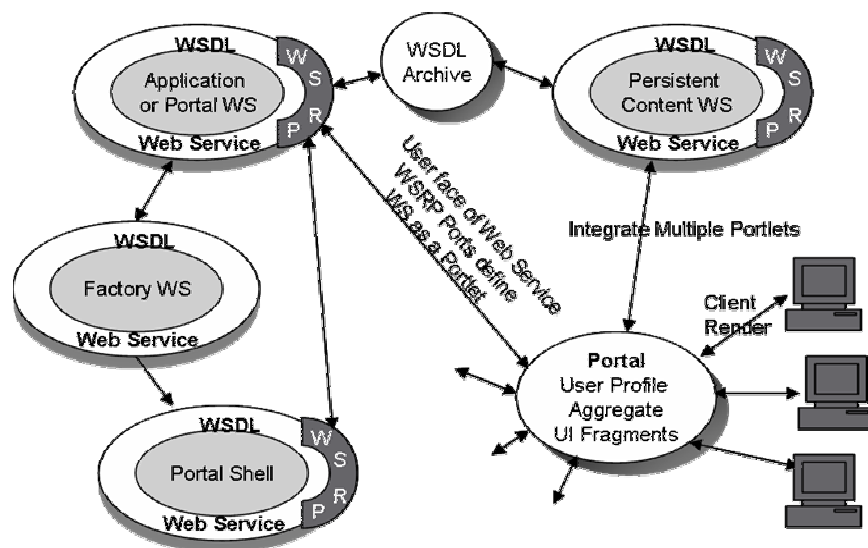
WSDL
Application or Portal WS
Web Service
W S R P

WSDL Archive

WSDL
Persistent Content WS
Web Service
W S R P

User face of Web Service
WSRP Ports define
WS as a Portlet

Integrate Multiple Portlets

WSDL
Factory WS
Web Service

Client Render

Portal
User Profile
Aggregate
UI Fragments

WSDL
Portal Shell
Web Service
W S R P